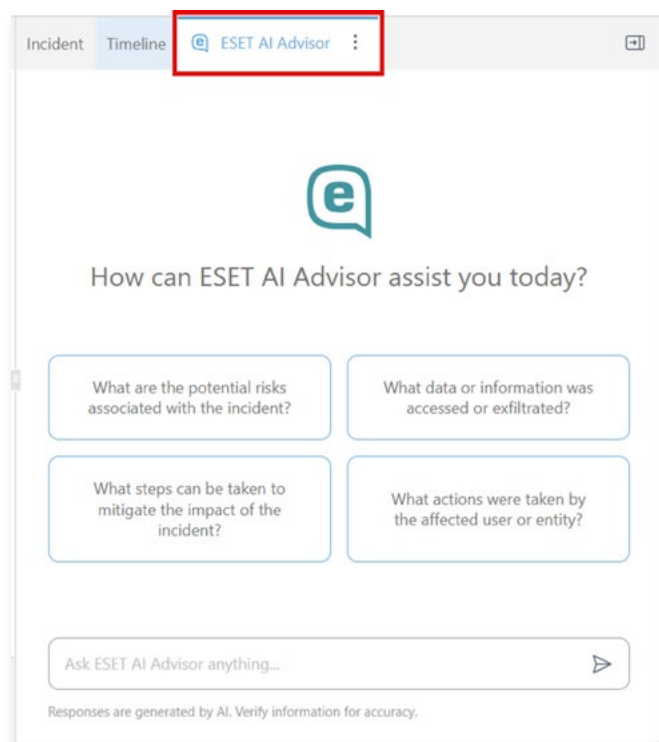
Incident Timeline ESET AI Advisor ⋮

How can ESET AI Advisor assist you today?

What are the potential risks associated with the incident?

What data or information was accessed or exfiltrated?

What steps can be taken to mitigate the impact of the incident?

What actions were taken by the affected user or entity?

Ask ESET AI Advisor anything...

Responses are generated by AI. Verify information for accuracy.